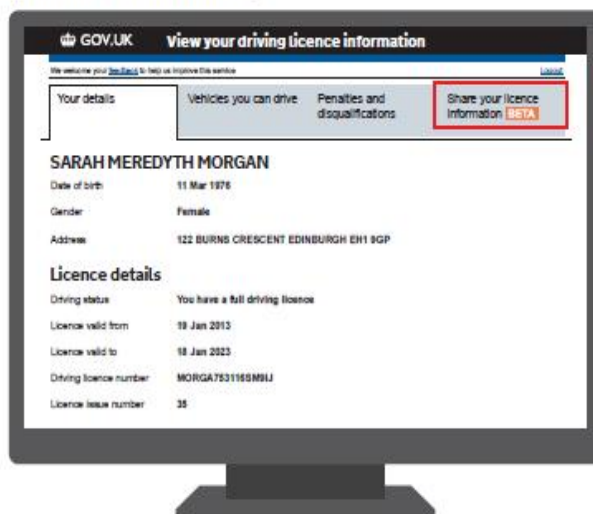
GOV.UK View your driving licence information

We welcome your feedback to help us improve this service

Logout

Your details

Vehicles you can drive

Penalties and disqualifications

Share your licence information BETA

SARAH MEREDYTH MORGAN

Date of birth 11 Mar 1976

Gender Female

Address 122 BURNS CRESCENT EDINBURGH EH1 9GP

Licence details

Driving status You have a full driving licence

Licence valid from 19 Jan 2013

Licence valid to 18 Jan 2023

Driving licence number MORGA753116SM9IJ

Licence issue number 35